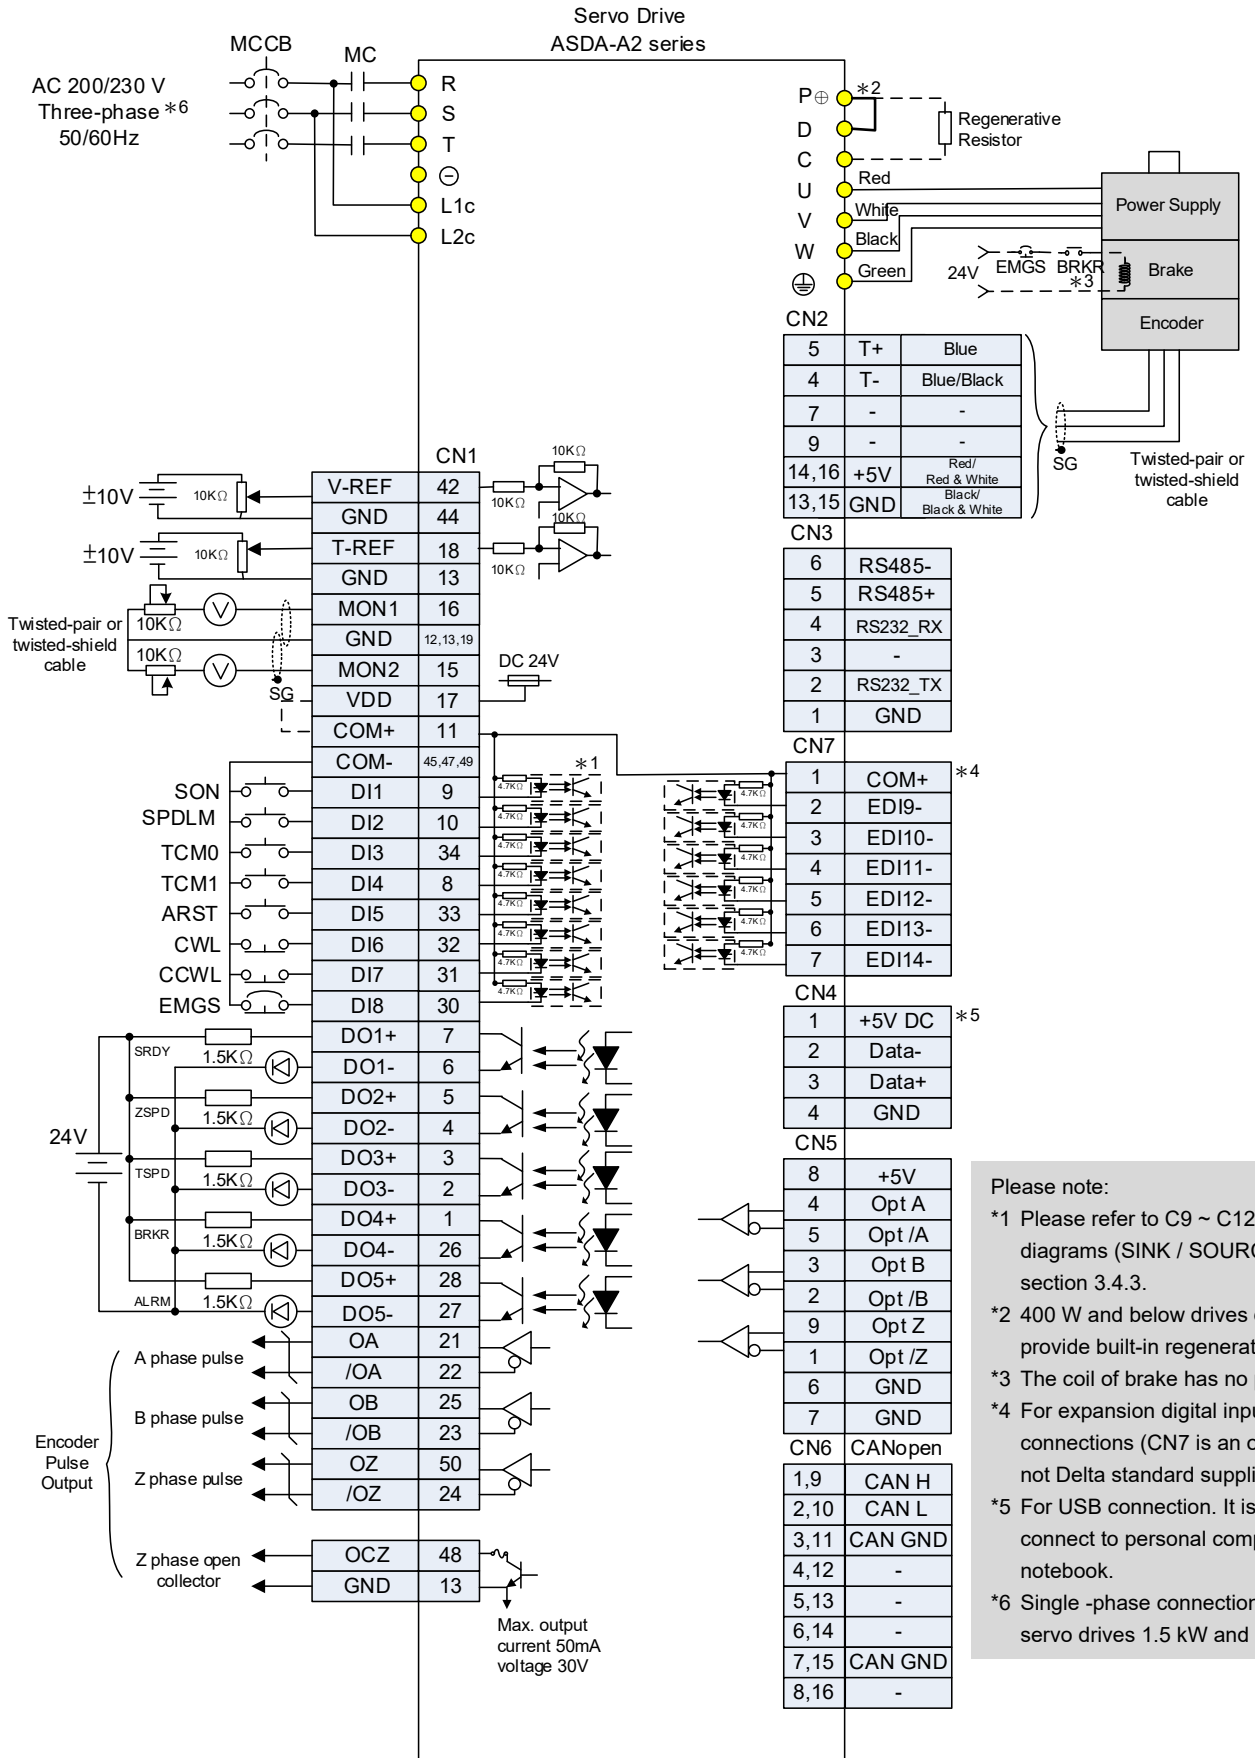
Servo Drive
ASDA-A2 series

MCCB
MC
AC 200/230 V
Three-phase ∗6
50/60Hz

R
S
T
⊖
L1c
L2c

P⊕ ∗2
D
C
U
V
W
⏚

Regenerative Resistor

Red
White
Black
Green

Power Supply
24V EMGS BRKR ∗3 Brake
Encoder

CN2

| 5 | T+ | Blue |
|---|---|---|
| 4 | T- | Blue/Black |
| 7 | - | - |
| 9 | - | - |
| 14,16 | +5V | Red/ Red & White |
| 13,15 | GND | Black/ Black & White |

SG
Twisted-pair or twisted-shield cable

CN3

| 6 | RS485- |
|---|---|
| 5 | RS485+ |
| 4 | RS232_RX |
| 3 | - |
| 2 | RS232_TX |
| 1 | GND |

CN7

| 1 | COM+ |
|---|---|
| 2 | EDI9- |
| 3 | EDI10- |
| 4 | EDI11- |
| 5 | EDI12- |
| 6 | EDI13- |
| 7 | EDI14- |

∗4

CN4

| 1 | +5V DC |
|---|---|
| 2 | Data- |
| 3 | Data+ |
| 4 | GND |

∗5

CN5

| 8 | +5V |
|---|---|
| 4 | Opt A |
| 5 | Opt /A |
| 3 | Opt B |
| 2 | Opt /B |
| 9 | Opt Z |
| 1 | Opt /Z |
| 6 | GND |
| 7 | GND |

CN6 CANopen

| 1,9 | CAN H |
|---|---|
| 2,10 | CAN L |
| 3,11 | CAN GND |
| 4,12 | - |
| 5,13 | - |
| 6,14 | - |
| 7,15 | CAN GND |
| 8,16 | - |

CN1

±10V 10KΩ
±10V 10KΩ
10KΩ 10KΩ 10KΩ 10KΩ
Twisted-pair or twisted-shield cable
10KΩ
10KΩ
SG
DC 24V

| V-REF | 42 |
|---|---|
| GND | 44 |
| T-REF | 18 |
| GND | 13 |
| MON1 | 16 |
| GND | 12,13,19 |
| MON2 | 15 |
| VDD | 17 |
| COM+ | 11 |
| COM- | 45,47,49 |
| DI1 | 9 |
| DI2 | 10 |
| DI3 | 34 |
| DI4 | 8 |
| DI5 | 33 |
| DI6 | 32 |
| DI7 | 31 |
| DI8 | 30 |
| DO1+ | 7 |
| DO1- | 6 |
| DO2+ | 5 |
| DO2- | 4 |
| DO3+ | 3 |
| DO3- | 2 |
| DO4+ | 1 |
| DO4- | 26 |
| DO5+ | 28 |
| DO5- | 27 |
| OA | 21 |
| /OA | 22 |
| OB | 25 |
| /OB | 23 |
| OZ | 50 |
| /OZ | 24 |
| OCZ | 48 |
| GND | 13 |

∗1
4.7KΩ

SON
SPDLM
TCM0
TCM1
ARST
CWL
CCWL
EMGS

24V
SRDY 1.5KΩ
ZSPD 1.5KΩ
TSPD 1.5KΩ
BRKR 1.5KΩ
ALRM 1.5KΩ

A phase pulse
B phase pulse
Z phase pulse
Encoder Pulse Output
Z phase open collector

Max. output current 50mA voltage 30V

Please note:
*1 Please refer to C9 ~ C12
diagrams (SINK / SOURC
section 3.4.3.
*2 400 W and below drives
provide built-in regenerat
*3 The coil of brake has no
*4 For expansion digital inpu
connections (CN7 is an o
not Delta standard suppli
*5 For USB connection. It is
connect to personal comp
notebook.
*6 Single -phase connection
servo drives 1.5 kW and